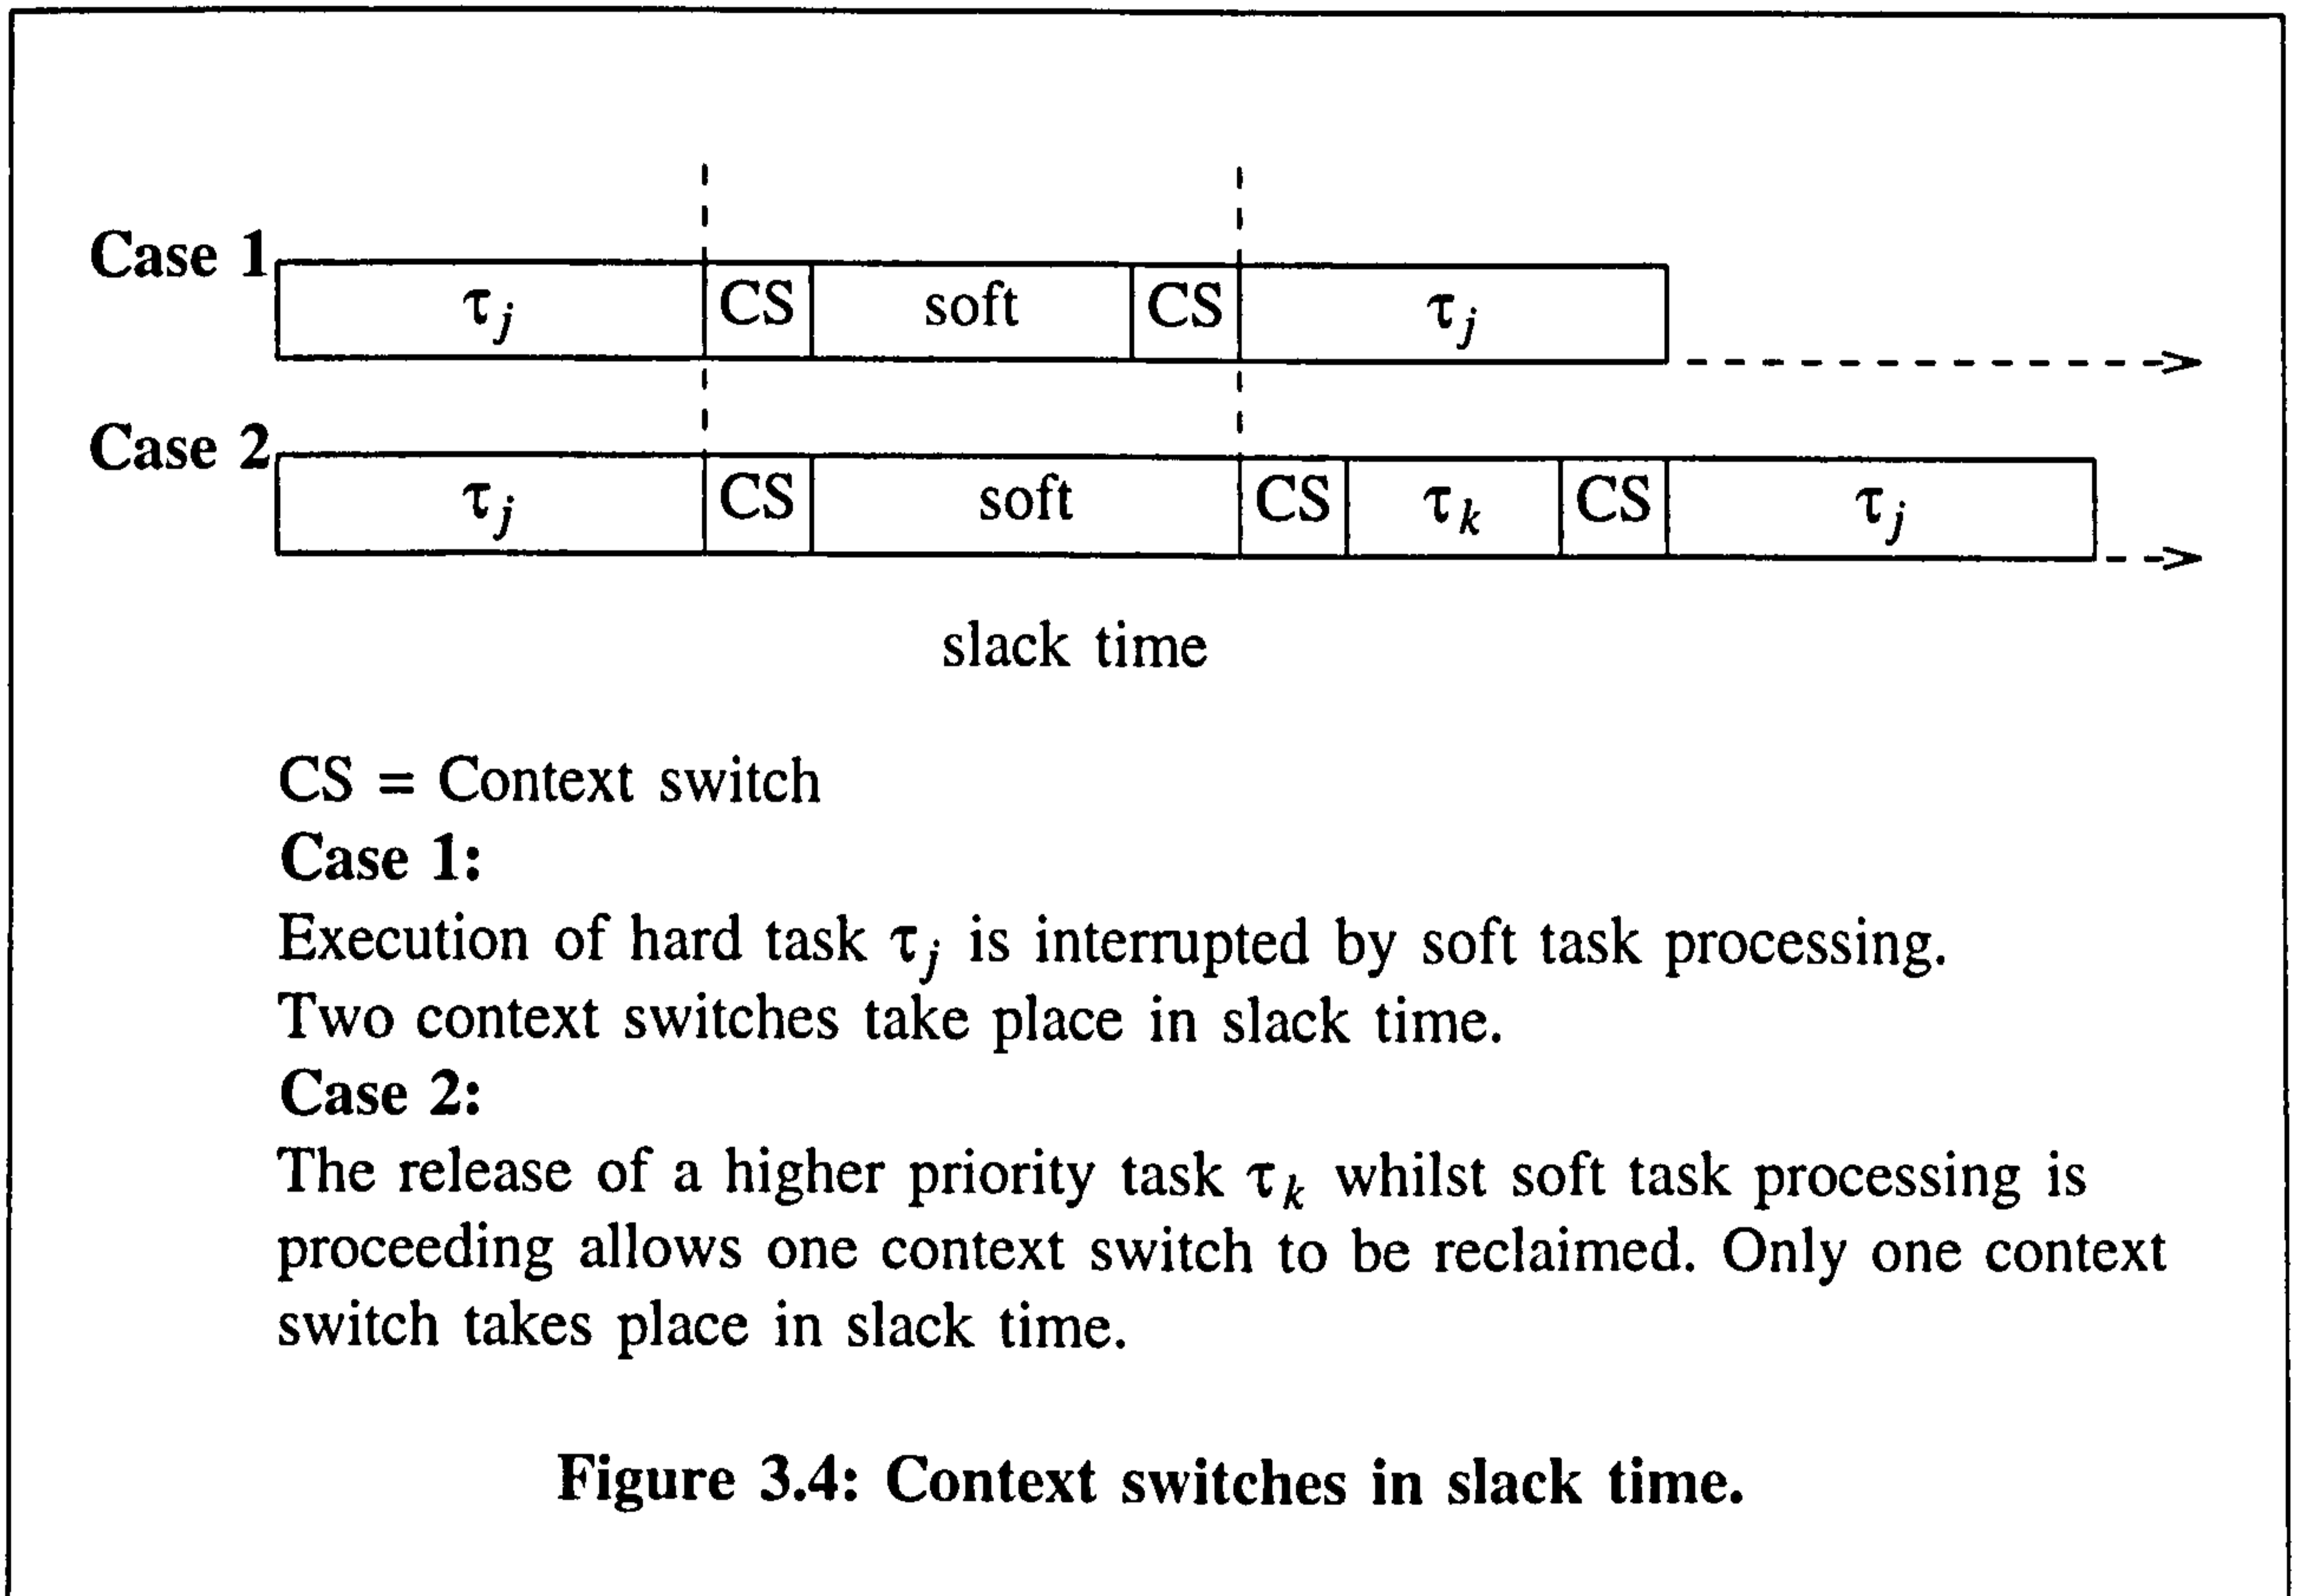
Case 1 $\tau_j$ CS soft CS $\tau_j$

Case 2 $\tau_j$ CS soft CS $\tau_k$ CS $\tau_j$

slack time

CS = Context switch
**Case 1:**
Execution of hard task $\tau_j$ is interrupted by soft task processing.
Two context switches take place in slack time.
**Case 2:**
The release of a higher priority task $\tau_k$ whilst soft task processing is proceeding allows one context switch to be reclaimed. Only one context switch takes place in slack time.

**Figure 3.4: Context switches in slack time.**